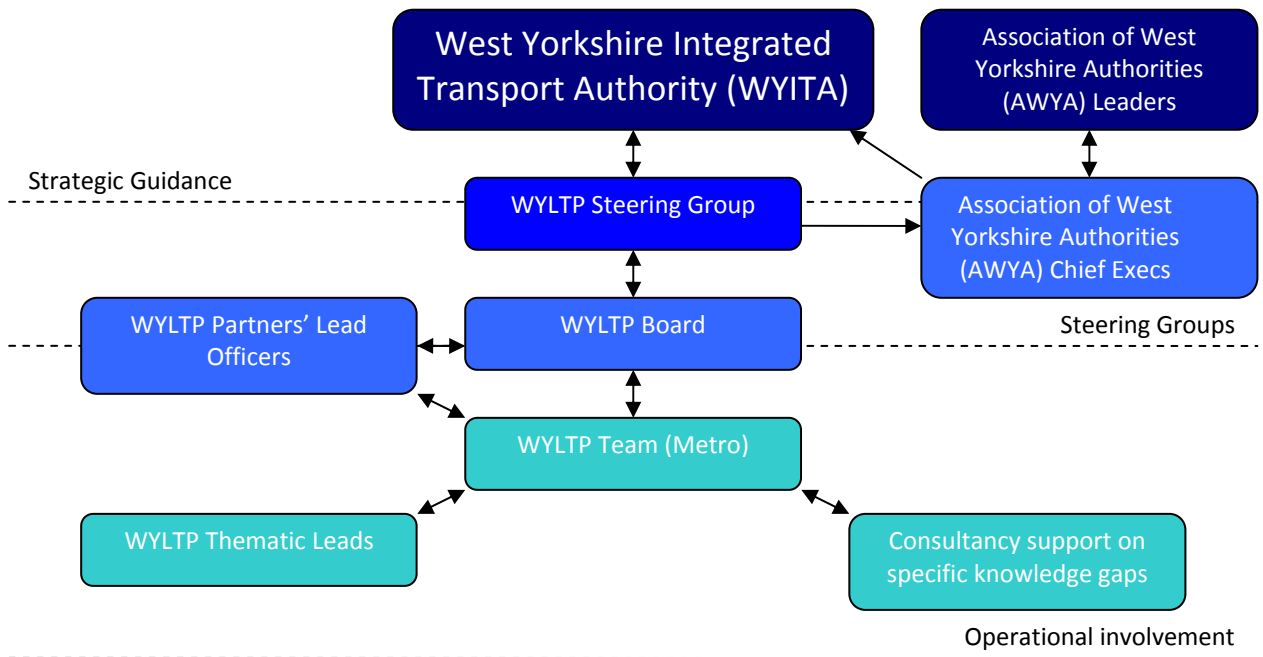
West Yorkshire Integrated Transport Authority (WYITA)

Association of West Yorkshire Authorities (AWYA) Leaders

Strategic Guidance

WYLTP Steering Group

Association of West Yorkshire Authorities (AWYA) Chief Execs

WYLTP Partners’ Lead Officers

WYLTP Board

Steering Groups

WYLTP Team (Metro)

WYLTP Thematic Leads

Consultancy support on specific knowledge gaps

Operational involvement